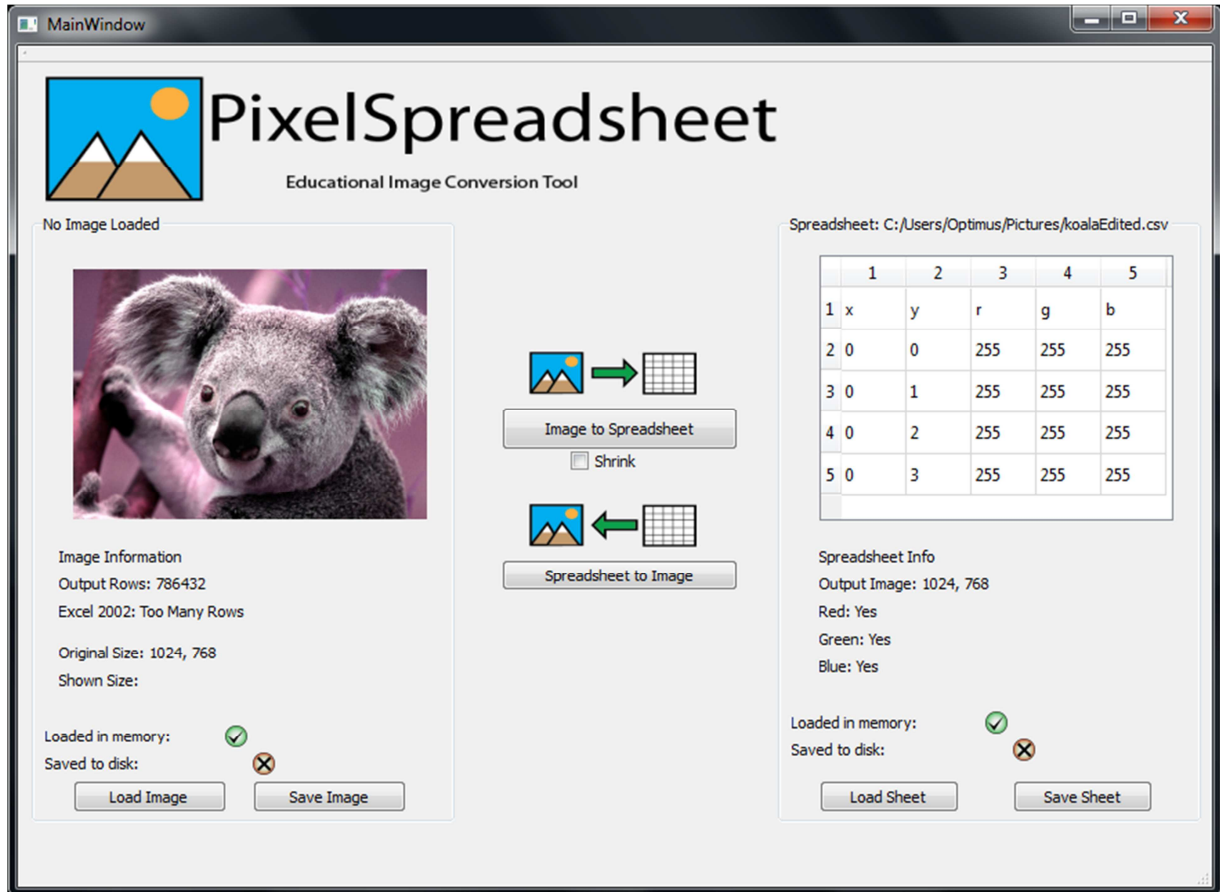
MainWindow

PixelSpreadsheet

Educational Image Conversion Tool

No Image Loaded

Image Information
Output Rows: 786432
Excel 2002: Too Many Rows

Original Size: 1024, 768
Shown Size:

Loaded in memory:
Saved to disk:

Load Image
Save Image

Image to Spreadsheet
Shrink

Spreadsheet to Image

Spreadsheet: C:/Users/Optimus/Pictures/koalaEdited.csv

| | 1 | 2 | 3 | 4 | 5 |
|---|---|---|---|---|---|
| 1 | x | y | r | g | b |
| 2 | 0 | 0 | 255 | 255 | 255 |
| 3 | 0 | 1 | 255 | 255 | 255 |
| 4 | 0 | 2 | 255 | 255 | 255 |
| 5 | 0 | 3 | 255 | 255 | 255 |

Spreadsheet Info
Output Image: 1024, 768
Red: Yes
Green: Yes
Blue: Yes

Loaded in memory:
Saved to disk:

Load Sheet
Save Sheet